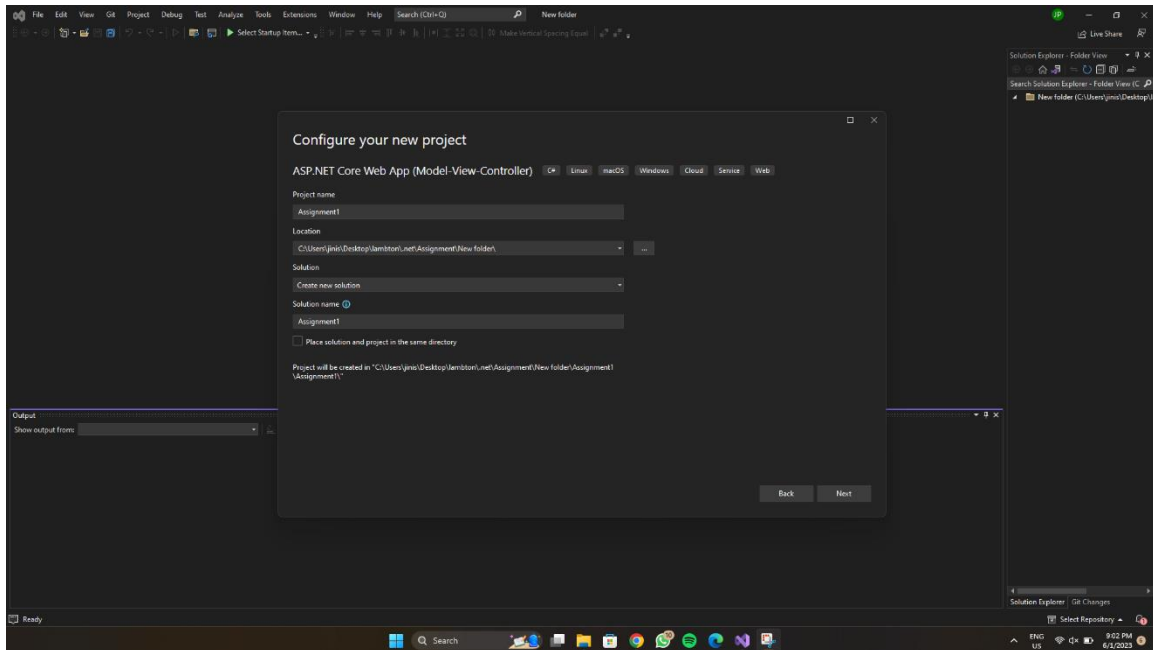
File Edit View Git Project Debug Test Analyze Tools Extensions Window Help Search (Ctrl+Q) New folder

JP

Select Startup Item... Make Vertical Spacing Equal

Live Share

Solution Explorer - Folder View

Search Solution Explorer - Folder View (C

New folder (C:\Users\jinis\Desktop\l

Configure your new project

ASP.NET Core Web App (Model-View-Controller) C# Linux macOS Windows Cloud Service Web

Project name

Assignment1

Location

C:\Users\jinis\Desktop\lambton\.net\Assignment\New folder\

...

Solution

Create new solution

Solution name

Assignment1

Place solution and project in the same directory

Project will be created in "C:\Users\jinis\Desktop\lambton\.net\Assignment\New folder\Assignment1\Assignment1\"

Back Next

Output

Show output from:

Solution Explorer Git Changes

Ready

Select Repository

Search

ENG US 9:02 PM 6/1/2023